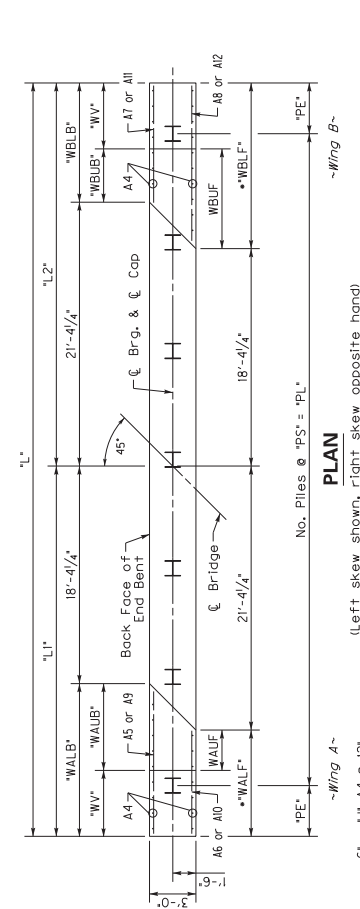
"L"

"L1"

"L2"

"WALB"

"WBLB"

"WV"

"WAUB"

18'-4¼"

21'-4¼"

"WBUB"

"WV"

A7 or A11

A8 or A12

A4

A5 or A9

Back Face of End Bent

℄ Brg. & ℄ Cap

45°

℄ Bridge

A4

WBUF

WAUF

A6 or A10

•"WALF"

21'-4¼"

18'-4¼"

•"WBLF"

"PE"

"PE"

3'-0"

1'-6"

~Wing A~

~Wing B~

No. Piles @ "PS" = "PL"

PLAN

(Left skew shown, right skew opposite hand)

6" ... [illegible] A4 @ 12"